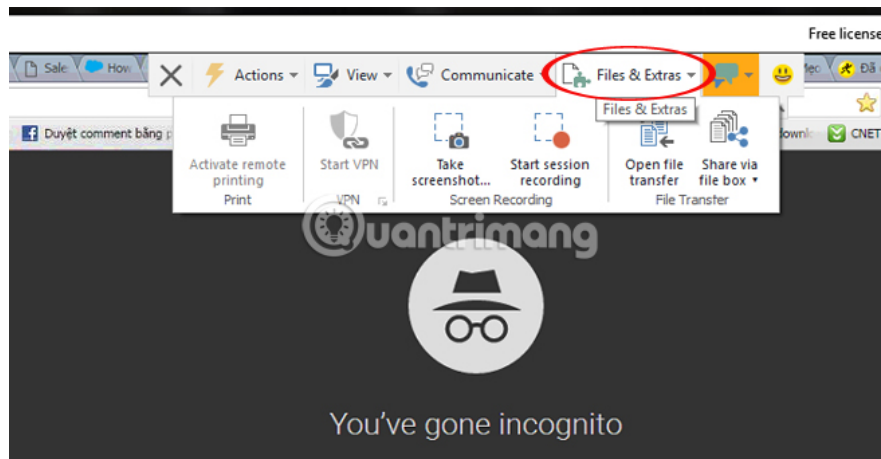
Free license

Sale How

Actions View Communicate Files & Extras

Files & Extras

Duyệt comment bằng p

CNET

Activate remote printing

Start VPN

Take screenshot...

Start session recording

Open file transfer

Share via file box

Print

VPN

Screen Recording

File Transfer

Quantrimang

You've gone incognito